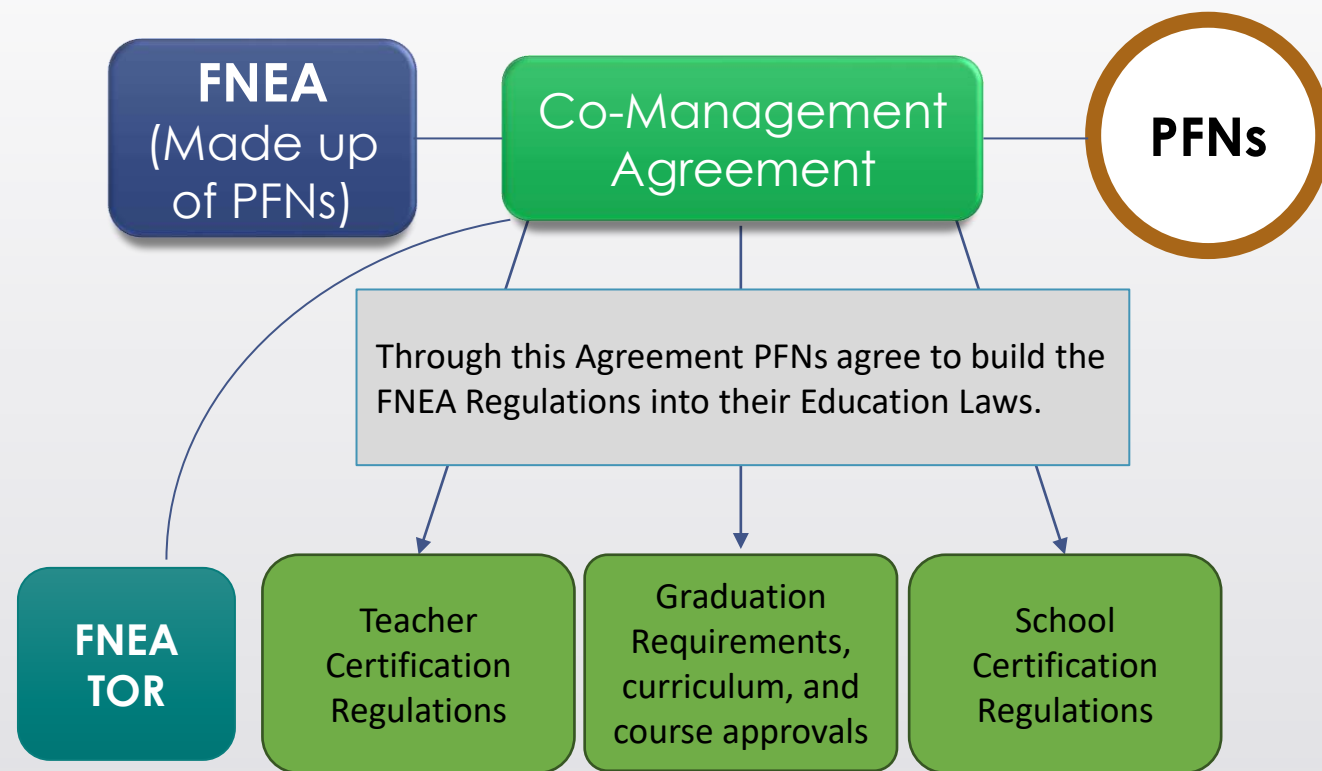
FNEA
(Made up of PFNs)

Co-Management Agreement

PFNs

Through this Agreement PFNs agree to build the FNEA Regulations into their Education Laws.

FNEA TOR

Teacher Certification Regulations

Graduation Requirements, curriculum, and course approvals

School Certification Regulations